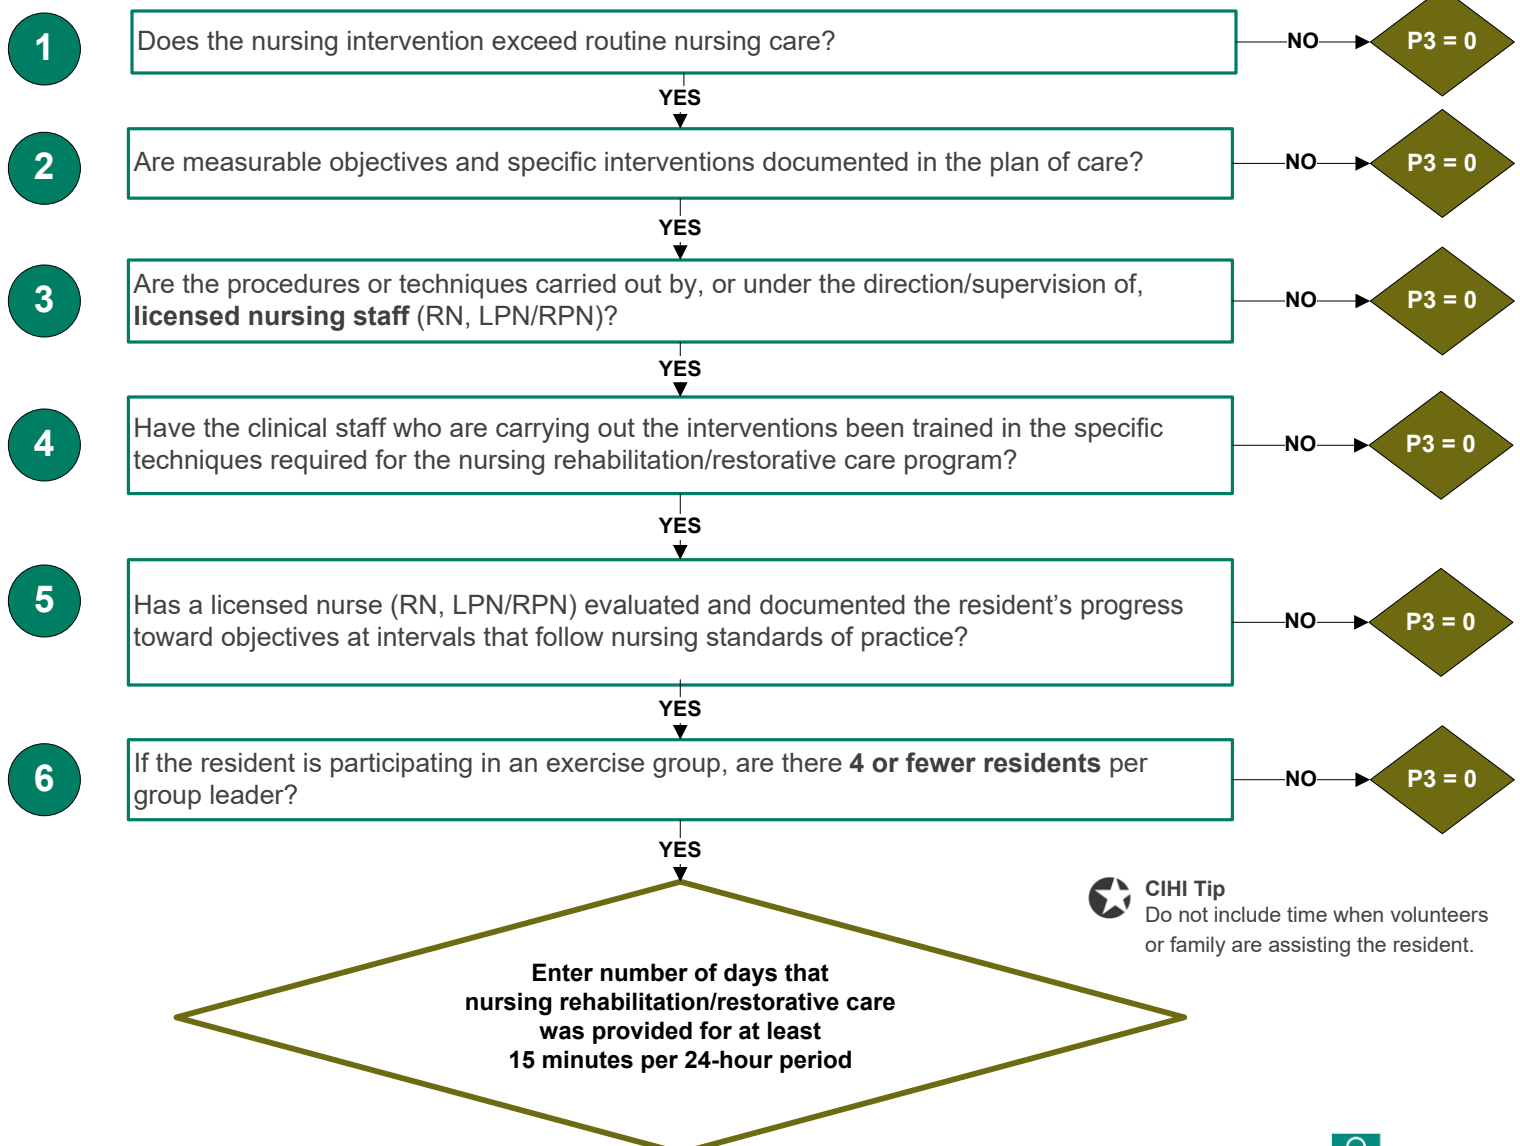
1

Does the nursing intervention exceed routine nursing care?

NO

P3 = 0

YES

2

Are measurable objectives and specific interventions documented in the plan of care?

NO

P3 = 0

YES

3

Are the procedures or techniques carried out by, or under the direction/supervision of, **licensed nursing staff** (RN, LPN/RPN)?

NO

P3 = 0

YES

4

Have the clinical staff who are carrying out the interventions been trained in the specific techniques required for the nursing rehabilitation/restorative care program?

NO

P3 = 0

YES

5

Has a licensed nurse (RN, LPN/RPN) evaluated and documented the resident's progress toward objectives at intervals that follow nursing standards of practice?

NO

P3 = 0

YES

6

If the resident is participating in an exercise group, are there **4 or fewer residents** per group leader?

NO

P3 = 0

YES

Enter number of days that nursing rehabilitation/restorative care was provided for at least 15 minutes per 24-hour period

CIHI Tip
Do not include time when volunteers or family are assisting the resident.